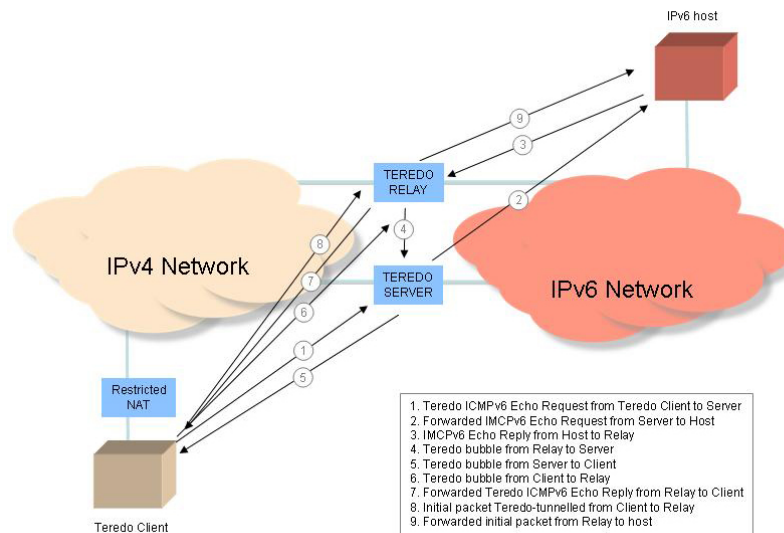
IPv6 host

9

3

TEREDO RELAY

2

4

8

IPv4 Network

7

TEREDO SERVER

IPv6 Network

6

1

5

Restricted NAT

Teredo Client

1. Teredo ICMPv6 Echo Request from Teredo Client to Server
2. Forwarded IMCPv6 Echo Request from Server to Host
3. IMCPv6 Echo Reply from Host to Relay
4. Teredo bubble from Relay to Server
5. Teredo bubble from Server to Client
6. Teredo bubble from Client to Relay
7. Forwarded Teredo ICMPv6 Echo Reply from Relay to Client
8. Initial packet Teredo-tunnelled from Client to Relay
9. Forwarded initial packet from Relay to host